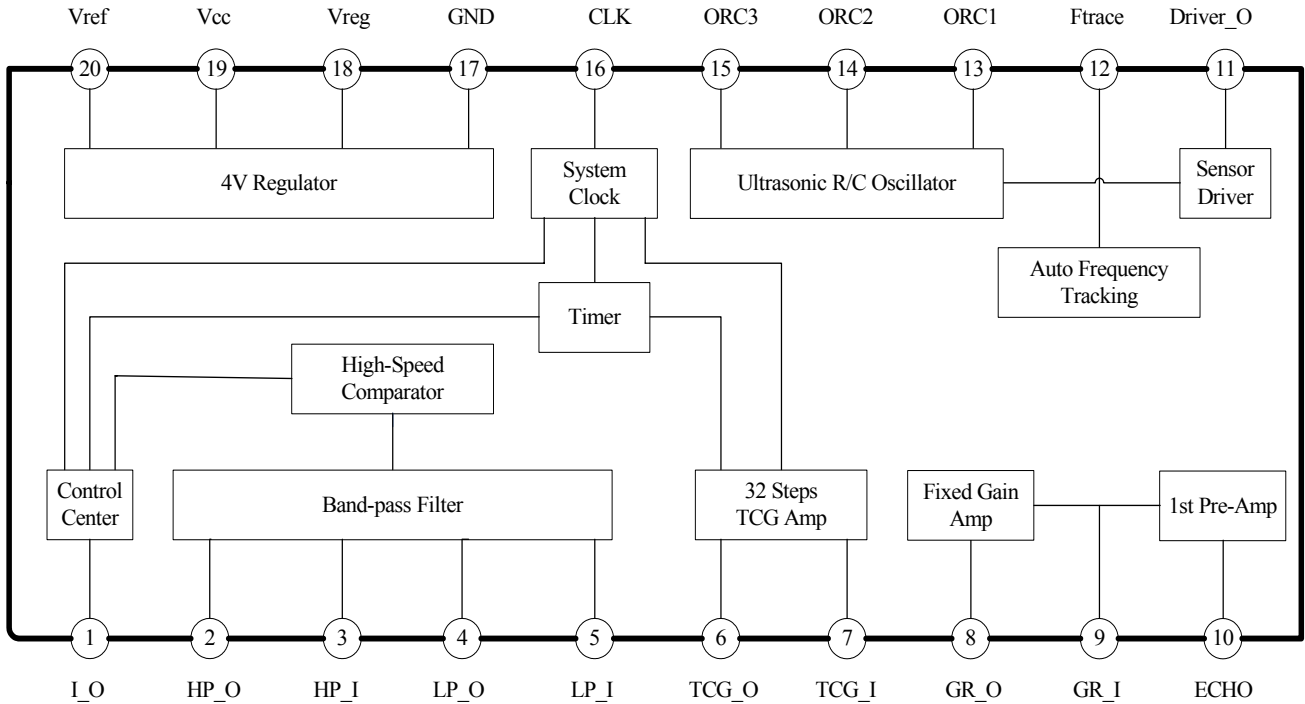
Vref Vcc Vreg GND CLK ORC3 ORC2 ORC1 Ftrace Driver_O

20 19 18 17 16 15 14 13 12 11

4V Regulator

System Clock

Ultrasonic R/C Oscillator

Sensor Driver

Auto Frequency Tracking

Timer

High-Speed Comparator

Control Center

Band-pass Filter

32 Steps TCG Amp

Fixed Gain Amp

1st Pre-Amp

1 2 3 4 5 6 7 8 9 10

I_O HP_O HP_I LP_O LP_I TCG_O TCG_I GR_O GR_I ECHO